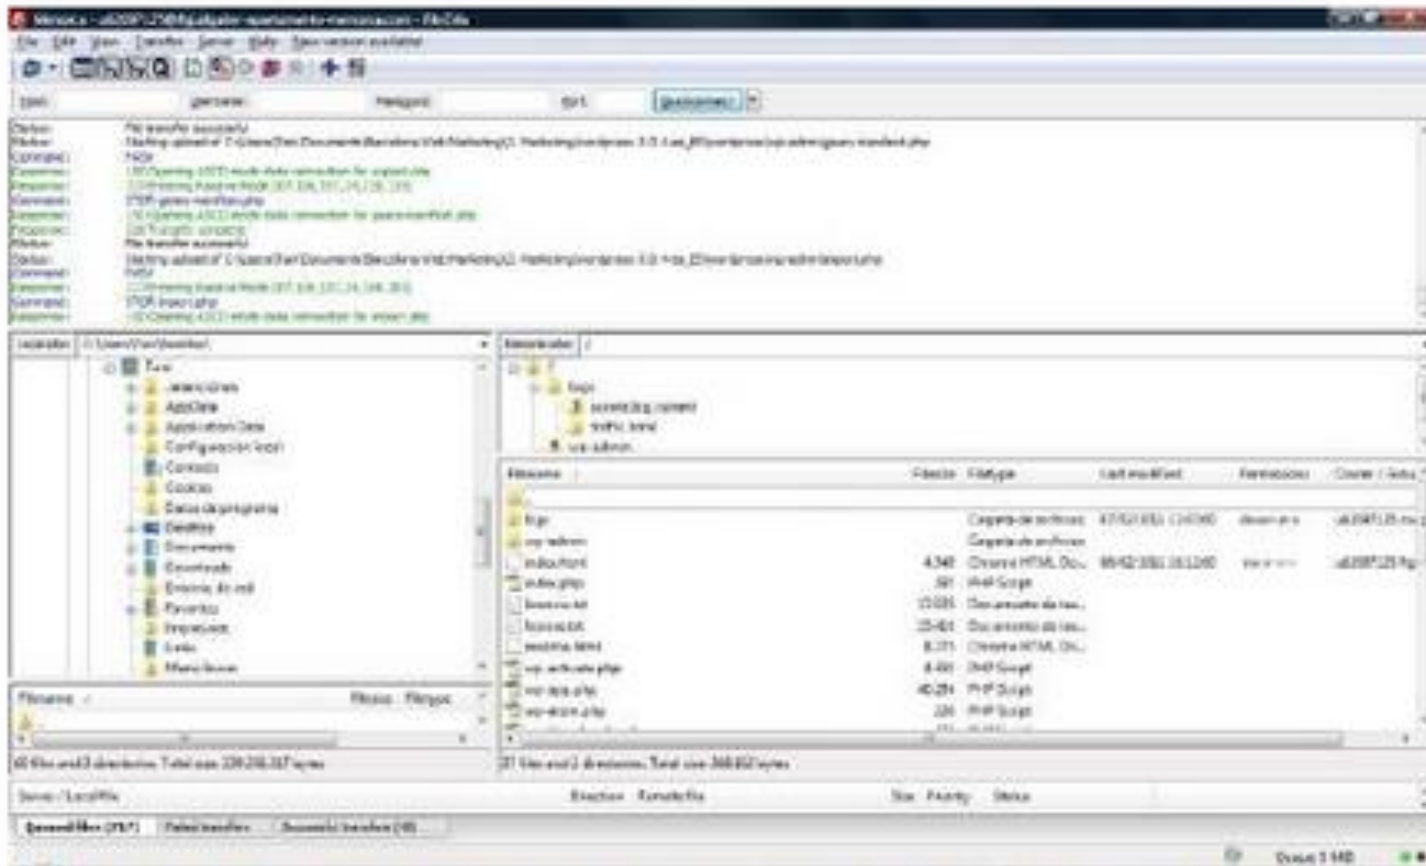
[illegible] - FileZilla

File Edit View Transfer Server Help New version available!

Host: Username: Password: Port: Quickconnect

Status: File transfer successful
Status: Starting upload of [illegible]
Command: PASV
Response: 150 Opening ASCII mode data connection for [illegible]
Response: 227 Entering Passive Mode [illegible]
Command: STOR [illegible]
Response: 150 Opening ASCII mode data connection for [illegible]
Response: 226 Transfer complete
Status: File transfer successful
Status: Starting upload of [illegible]
Command: PASV
Response: 227 Entering Passive Mode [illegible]
Command: STOR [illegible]
Response: 150 Opening ASCII mode data connection for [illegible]

Local site: C:\Users\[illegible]

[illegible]
AppData
Application Data
Configuración local
Contacts
Cookies
Datos de programa
Desktop
Documents
Downloads
Entorno de red
Favorites
Impresoras
Links
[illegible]

Filename Filesize Filetype

60 files and 3 directories. Total size: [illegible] bytes

Remote site: /

/
blogs
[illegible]
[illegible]
wp-admin

| Filename | Filesize | Filetype | Last modified | Permissions | Owner / Group |
|---|---|---|---|---|---|
| .. | | | | | |
| blogs | | Carpeta de archivos | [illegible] | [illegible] | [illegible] |
| wp-admin | | Carpeta de archivos | | | |
| index.html | 4,348 | Chrome HTML Do... | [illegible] | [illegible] | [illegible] |
| index.php | 397 | PHP Script | | | |
| license.txt | 15,035 | Documento de tex... | | | |
| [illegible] | 15,401 | Documento de tex... | | | |
| readme.html | 8,371 | Chrome HTML Do... | | | |
| wp-activate.php | 4,495 | PHP Script | | | |
| wp-app.php | 40,284 | PHP Script | | | |
| wp-atom.php | 226 | PHP Script | | | |

27 files and 2 directories. Total size: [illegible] bytes

Server / Local file Direction Remote file Size Priority Status

Queued files (717) Failed transfers Successful transfers (48)

Queue: 1 MiB